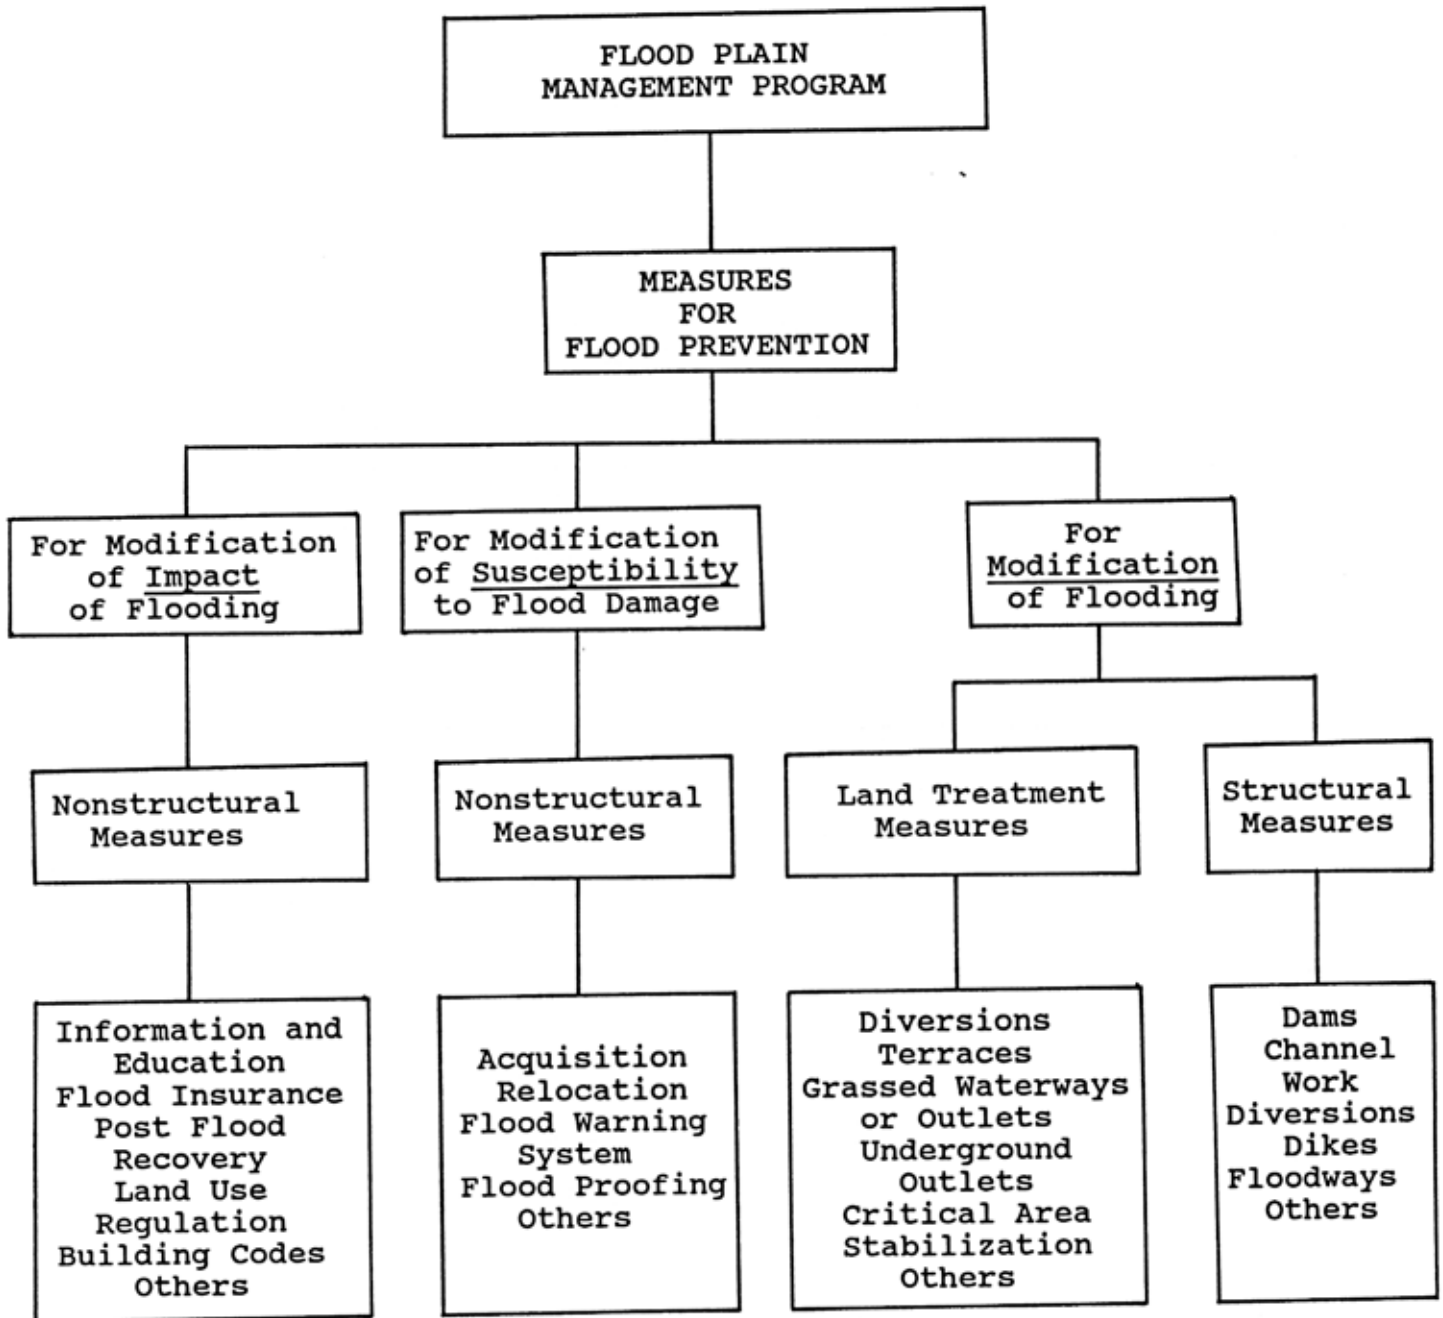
FLOOD PLAIN MANAGEMENT PROGRAM

MEASURES FOR FLOOD PREVENTION

For Modification of Impact of Flooding

For Modification of Susceptibility to Flood Damage

For Modification of Flooding

Nonstructural Measures

Nonstructural Measures

Land Treatment Measures

Structural Measures

Information and Education
Flood Insurance
Post Flood Recovery
Land Use Regulation
Building Codes
Others

Acquisition
Relocation
Flood Warning System
Flood Proofing
Others

Diversions
Terraces
Grassed Waterways or Outlets
Underground Outlets
Critical Area Stabilization
Others

Dams
Channel Work
Diversions
Dikes
Floodways
Others